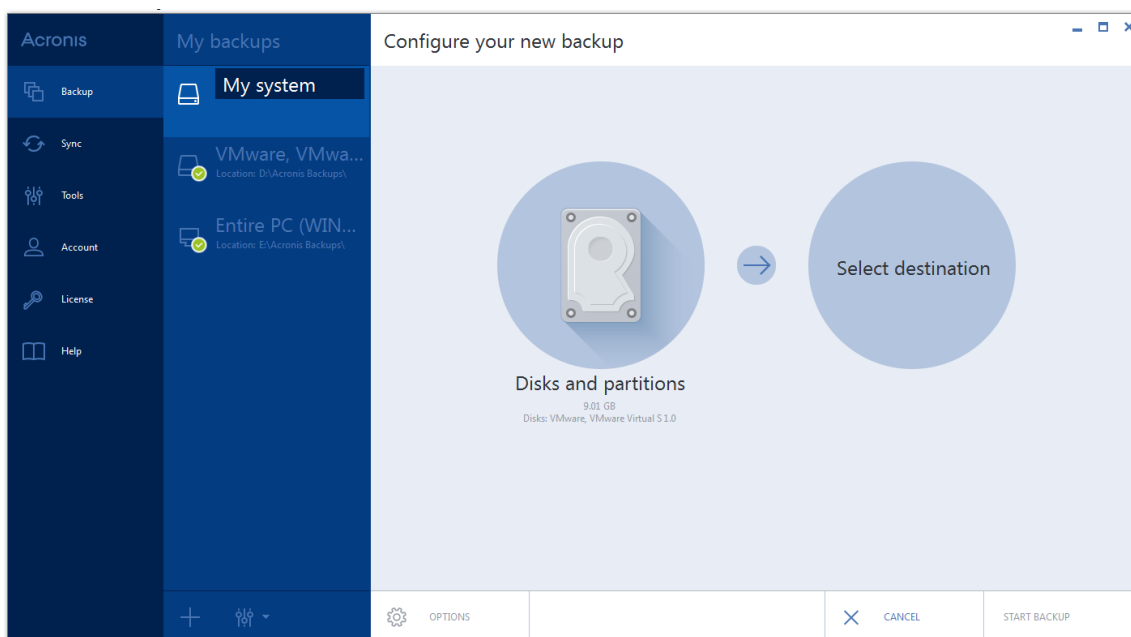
Acronis

Backup

Sync

Tools

Account

License

Help

My backups

My system

VMware, VMwa...
Location: D:\Acronis Backups\

Entire PC (WIN...
Location: E:\Acronis Backups\

Configure your new backup

Disks and partitions
9.01 GB
Disks: VMware, VMware Virtual S 1.0

Select destination

OPTIONS

CANCEL

START BACKUP